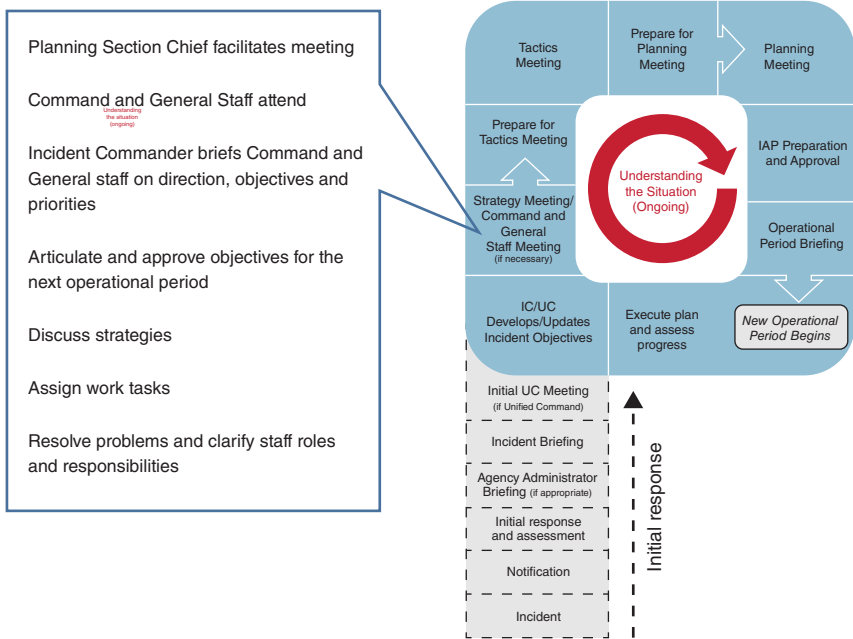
Planning Section Chief facilitates meeting

Command and General Staff attend

Understanding the situation (ongoing)

Incident Commander briefs Command and General staff on direction, objectives and priorities

Articulate and approve objectives for the next operational period

Discuss strategies

Assign work tasks

Resolve problems and clarify staff roles and responsibilities

Tactics Meeting

Prepare for Planning Meeting

Planning Meeting

Prepare for Tactics Meeting

Understanding the Situation (Ongoing)

IAP Preparation and Approval

Strategy Meeting/ Command and General Staff Meeting (if necessary)

Operational Period Briefing

IC/UC Develops/Updates Incident Objectives

Execute plan and assess progress

New Operational Period Begins

Initial UC Meeting (if Unified Command)

Incident Briefing

Agency Administrator Briefing (if appropriate)

Initial response and assessment

Notification

Incident

Initial response